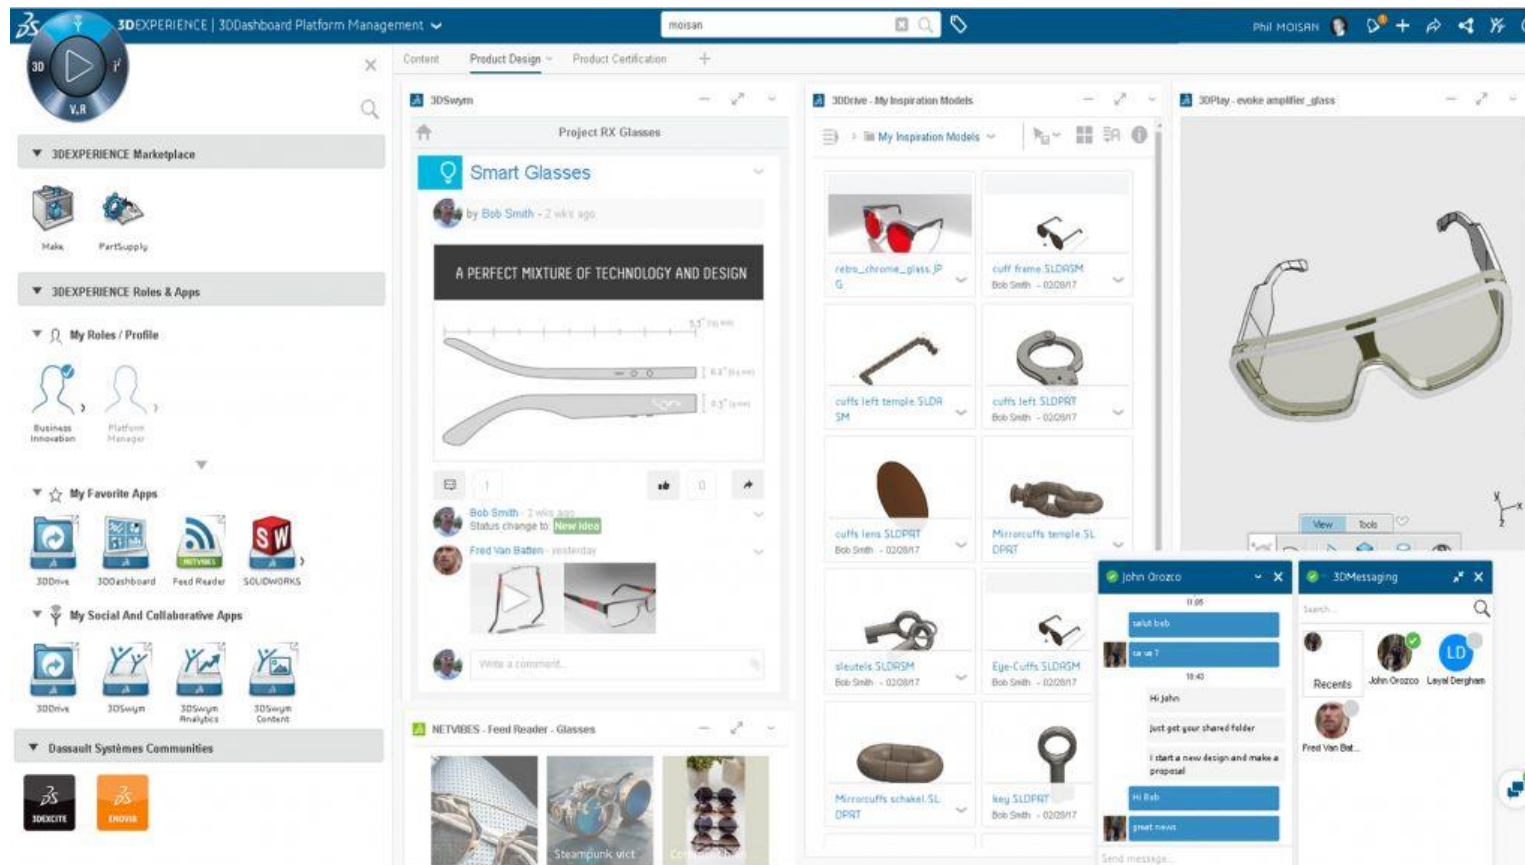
3DEXPERIENCE | 3DDashboard Platform Management

moisan

Phil MOISAN

3D V.R

Content Product Design Product Certification +

3DEXPERIENCE Marketplace

Make PartSupply

3DEXPERIENCE Roles & Apps

My Roles / Profile

Business Innovation Platform Manager

My Favorite Apps

3DDrive 3DDashboard Feed Reader SOLIDWORKS

My Social And Collaborative Apps

3DDrive 3DSwym 3DSwym Analytics 3DSwym Content

Dassault Systèmes Communities

3DEXCITE ENOVIA

3DSwym

Project RX Glasses

Smart Glasses

by Bob Smith - 2 wks ago

A PERFECT MIXTURE OF TECHNOLOGY AND DESIGN

Bob Smith - 2 wks ago
Status change to: New Idea

Fred Van Batten - yesterday

Write a comment...

NETVIBES - Feed Reader - Glasses

Steampunk vict

3DDrive - My Inspiration Models

My Inspiration Models

retro_chrome_glass.JPG

cuff frame.SLDASM
Bob Smith - 02/28/17

cuffs left temple.SLDASM

cuffs left.SLDPRT
Bob Smith - 02/28/17

cuffs lens.SLDPRT
Bob Smith - 02/28/17

Mirrorcuffs temple.SLDPRT

sleutels.SLDASM
Bob Smith - 02/28/17

Eye-Cuffs.SLDASM
Bob Smith - 02/28/17

Mirrorcuffs schakel.SLDPRT

key.SLDPRT
Bob Smith - 02/28/17

3DPlay - evoke amplifier_glass

View Tools

John Orozco

11:05

salut bob

ca va ?

18:40

Hi John

Just got your shared folder

I start a new design and make a proposal

Hi Bob

great news

Send message...

3DMessaging

Search

Recents John Orozco Layal Dergham

LD

Fred Van Bat...